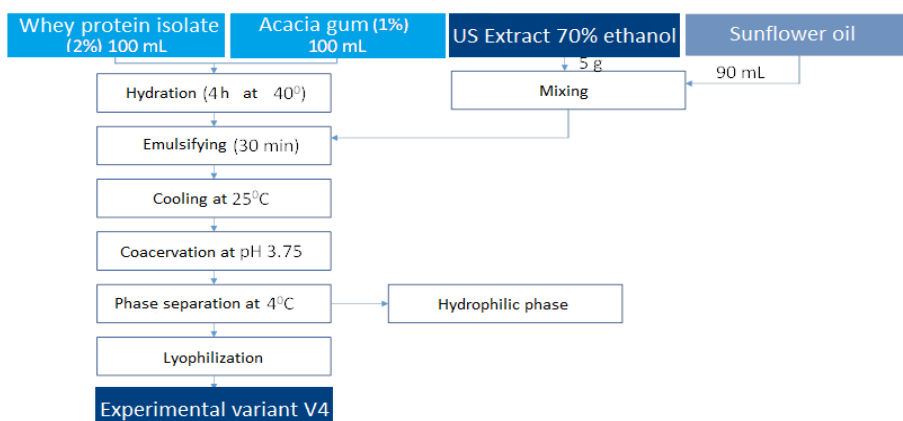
Whey protein isolate (2%) 100 mL

Acacia gum (1%) 100 mL

US Extract 70% ethanol

Sunflower oil

5 g

90 mL

Hydration (4 h at 40$^0$)

Mixing

Emulsifying (30 min)

Cooling at 25$^0$C

Coacervation at pH 3.75

Phase separation at 4$^0$C

Hydrophilic phase

Lyophilization

Experimental variant V4